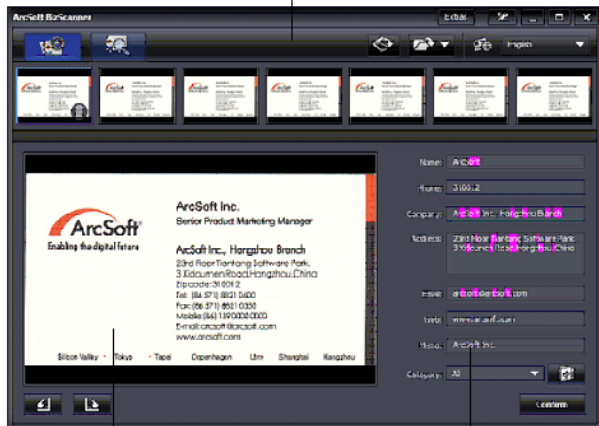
ArcSoft BizScanner

Extras

English

ArcSoft
Enabling the digital future

ArcSoft Inc.
Senior Product Marketing Manager

ArcSoft Inc., Hangzhou Branch
23rd Floor Tiantang Software Park,
3 Xidoumen Road,Hangzhou,China
Zipcode:310012
Tel: (86 571) 8821 0400
Fax:(86 571) 8821 0350
Mobile:(86) 13900000000
E-mail:arcsoft@arcsoft.com
www.arcsoft.com

Silicon Valley · Tokyo · Taipei · Copenhagen · Ulm · Shanghai · Hangzhou

Name: ArcSoft
Phone: 310012
Company: ArcSoft Inc. Hangzhou Branch
Address: 23rd Floor Tiantang Software Park, 3 Xidoumen Road,Hangzhou,China
Email: arcsoft@arcsoft.com
Web: www.arcsoft.com
Photo: ArcSoft Inc.
Category: All

Confirm